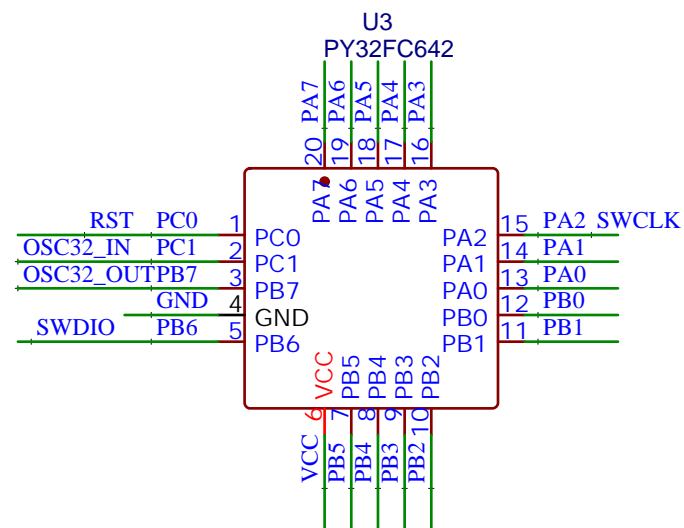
U3
PY32FC642

PA7 PA6 PA5 PA4 PA3
20 19 18 17 16
PA7 PA6 PA5 PA4 PA3

RST PC0 1 PC0
OSC32_IN PC1 2 PC1
OSC32_OUT PB7 3 PB7
GND 4 GND
SWDIO PB6 5 PB6

PA2 15 PA2 SWCLK
PA1 14 PA1
PA0 13 PA0
PB0 12 PB0
PB1 11 PB1

VCC PB5 PB4 PB3 PB2
6 7 8 9 10
VCC PB5 PB4 PB3 PB2